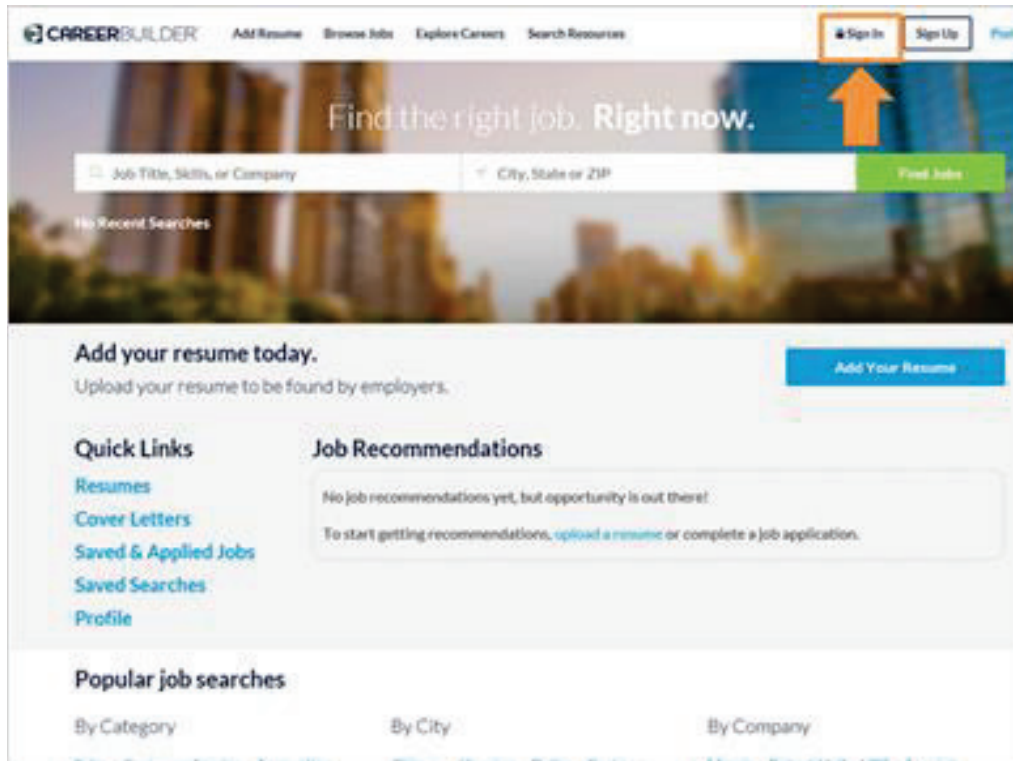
CAREERBUILDER Add Resume Browse Jobs Explore Careers Search Resources Sign In Sign Up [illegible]

Find the right job. Right now.

Job Title, Skills, or Company City, State or ZIP Find Jobs

No Recent Searches

Add your resume today.

Upload your resume to be found by employers.

Add Your Resume

Quick Links

Resumes

Cover Letters

Saved & Applied Jobs

Saved Searches

Profile

Job Recommendations

No job recommendations yet, but opportunity is out there!

To start getting recommendations, upload a resume or complete a job application.

Popular job searches

By Category

By City

By Company

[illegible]